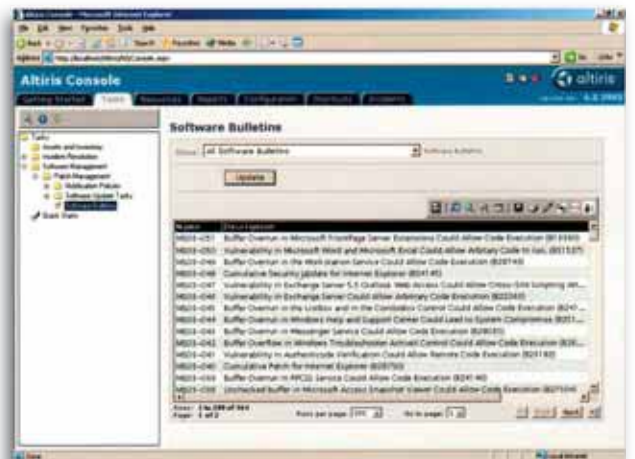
Altiris Console - Microsoft Internet Explorer

File Edit View Favorites Tools Help

Address http://localhost/Altiris/NS/Console.aspx

Altiris Console

altiris

Getting Started Tasks Resources Reports Configuration Shortcuts Incidents

Tasks
Assets and Inventory
Incident Resolution
Software Management
Patch Management
Notification Policies
Software Update Tasks
Software Bulletins
Event Stats

Software Bulletins

Show: All Software Bulletins

Update

| Name | Description |
|---|---|
| MS03-051 | Buffer Overrun in Microsoft FrontPage Server Extensions Could Allow Code Execution (813360) |
| MS03-050 | Vulnerability in Microsoft Word and Microsoft Excel Could Allow Arbitrary Code to Run (831527) |
| MS03-049 | Buffer Overrun in the Workstation Service Could Allow Code Execution (828749) |
| MS03-048 | Cumulative Security Update for Internet Explorer (824145) |
| MS03-047 | Vulnerability in Exchange Server 5.5 Outlook Web Access Could Allow Cross-Site Scripting att... |
| MS03-046 | Vulnerability in Exchange Server Could Allow Arbitrary Code Execution (829436) |
| MS03-045 | Buffer Overrun in the ListBox and in the ComboBox Control Could Allow Code Execution (8241... |
| MS03-044 | Buffer Overrun in Windows Help and Support Center Could Lead to System Compromise (8251... |
| MS03-043 | Buffer Overrun in Messenger Service Could Allow Code Execution (828035) |
| MS03-042 | Buffer Overflow in Windows Troubleshooter ActiveX Control Could Allow Code Execution (826... |
| MS03-041 | Vulnerability in Authenticode Verification Could Allow Remote Code Execution (823182) |
| MS03-040 | Cumulative Patch for Internet Explorer (828750) |
| MS03-039 | Buffer Overrun in RPCSS Service Could Allow Code Execution (824146) |
| MS03-038 | Unchecked buffer in Microsoft Access Snapshot Viewer Could Allow Code Execution (827104) |

Rows: 1 to 200 of 364
Page: 1 of 2

Rows per page: 200

Go to page: 1

Next

Done

Local intranet